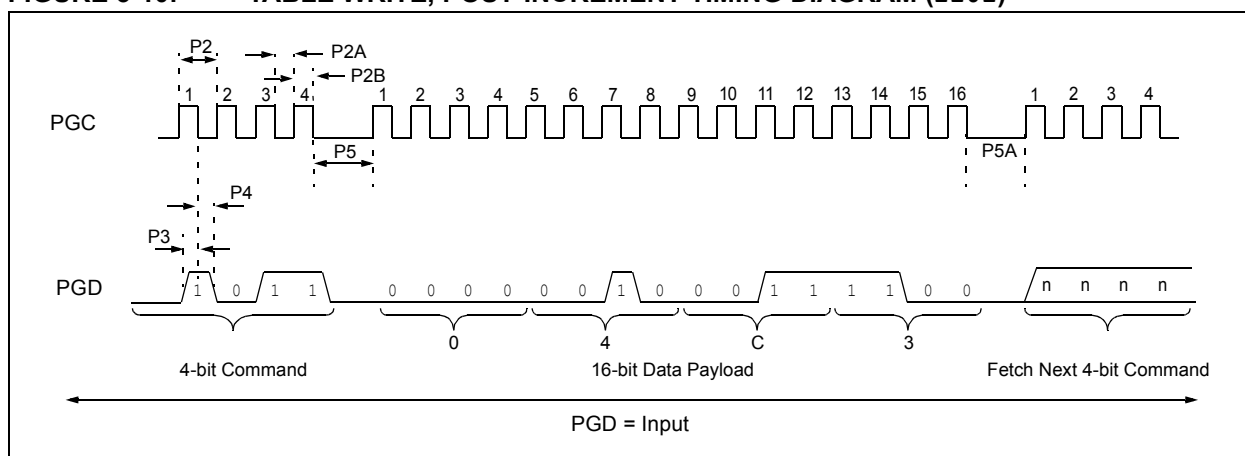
FIGURE 3-10: TABLE WRITE, POST-INCREMENT TIMING DIAGRAM (1101)

P2
P2A
P2B
1 2 3 4 1 2 3 4 5 6 7 8 9 10 11 12 13 14 15 16 1 2 3 4
PGC
P5
P5A
P4
P3
PGD
1 0 1 1 0 0 0 0 0 0 1 0 0 0 1 1 1 1 0 0 n n n n
4-bit Command
0 4 C 3
16-bit Data Payload
Fetch Next 4-bit Command
PGD = Input